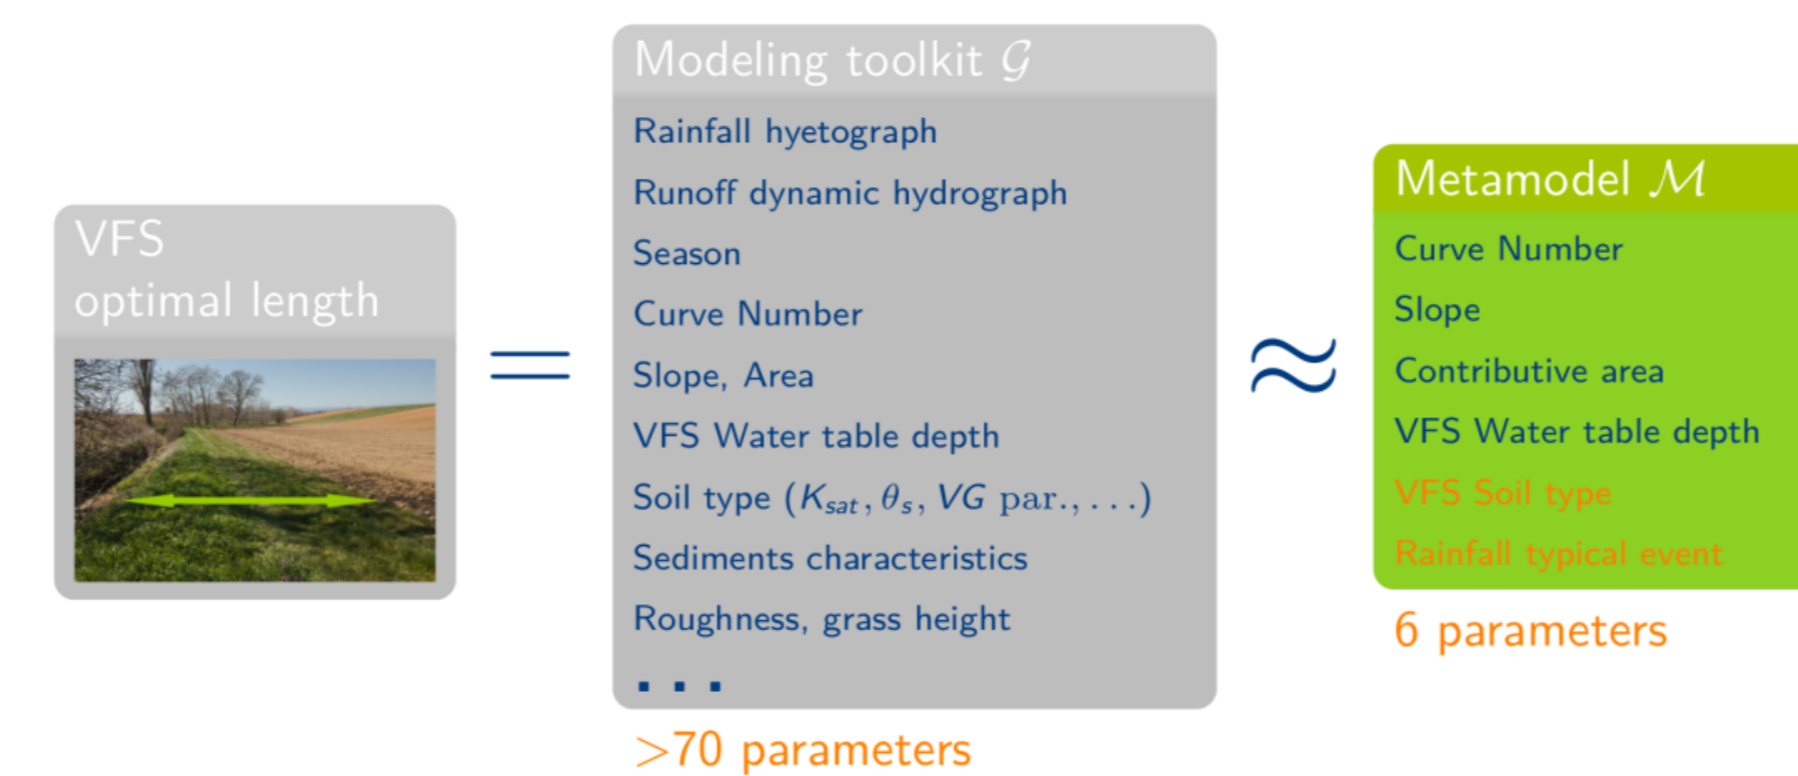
VFS optimal length

$=$

Modeling toolkit $\mathcal{G}$

Rainfall hyetograph

Runoff dynamic hydrograph

Season

Curve Number

Slope, Area

VFS Water table depth

Soil type ($K_{sat}, \theta_s, VG$ par., ...)

Sediments characteristics

Roughness, grass height

...

$>$70 parameters

$\approx$

Metamodel $\mathcal{M}$

Curve Number

Slope

Contributive area

VFS Water table depth

VFS Soil type

Rainfall typical event

6 parameters